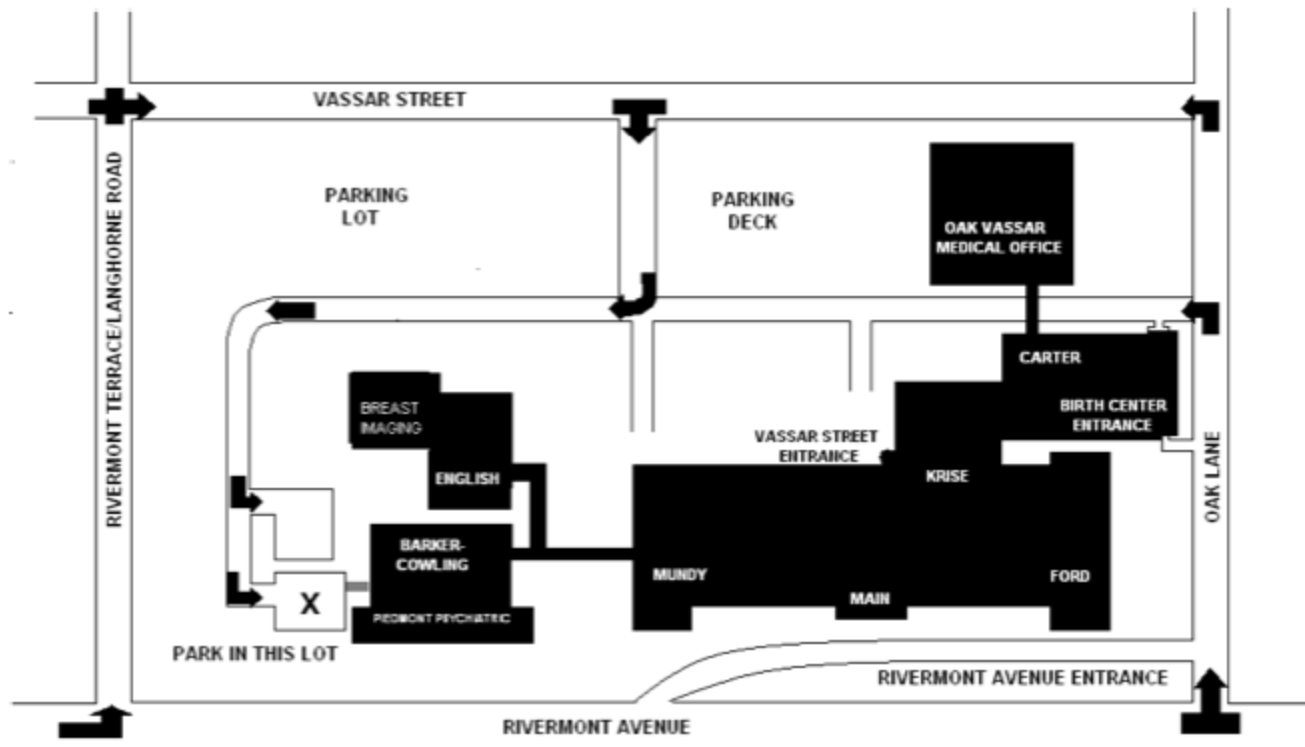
VASSAR STREET

RIVERMONT TERRACE/LANGHORNE ROAD

PARKING LOT

PARKING DECK

OAK VASSAR MEDICAL OFFICE

CARTER

BIRTH CENTER ENTRANCE

OAK LANE

BREAST IMAGING

ENGLISH

VASSAR STREET ENTRANCE

KRISE

BARKER-COWLING

MUNDY

MAIN

FORD

X

PIEDMONT PSYCHIATRIC

PARK IN THIS LOT

RIVERMONT AVENUE ENTRANCE

RIVERMONT AVENUE